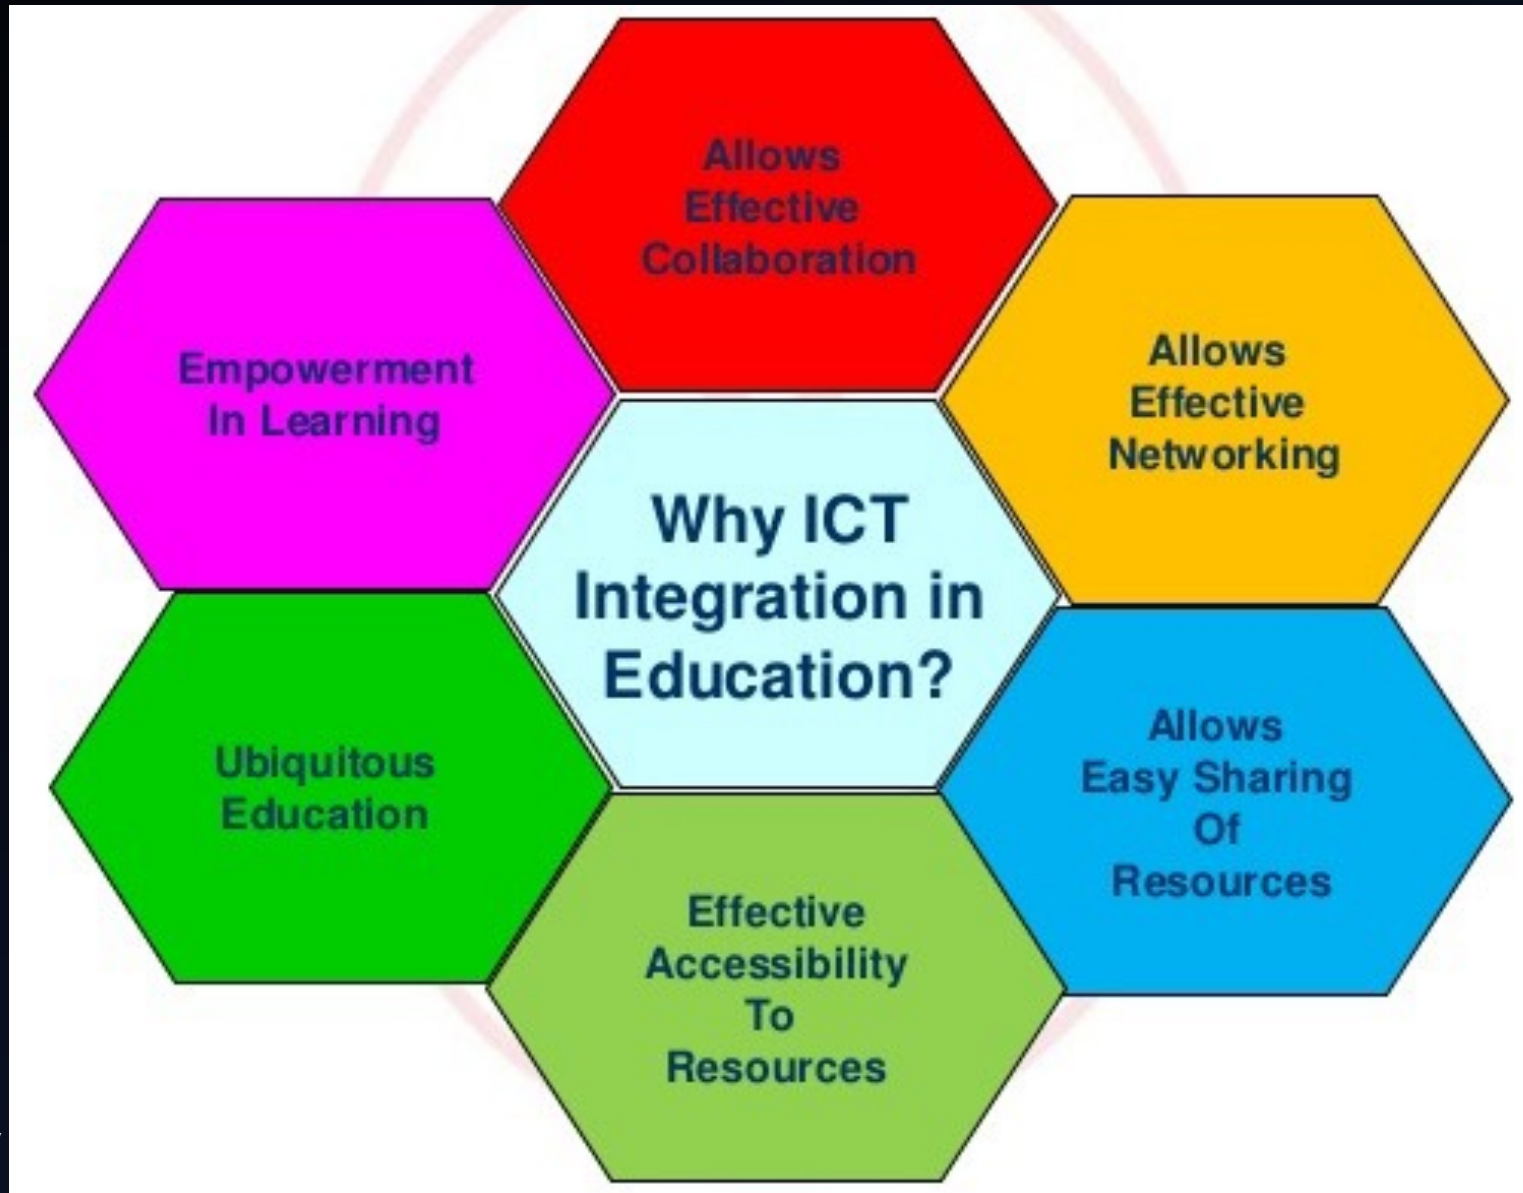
Why ICT Integration in Education?

Allows Effective Collaboration

Allows Effective Networking

Allows Easy Sharing Of Resources

Effective Accessibility To Resources

Ubiquitous Education

Empowerment In Learning